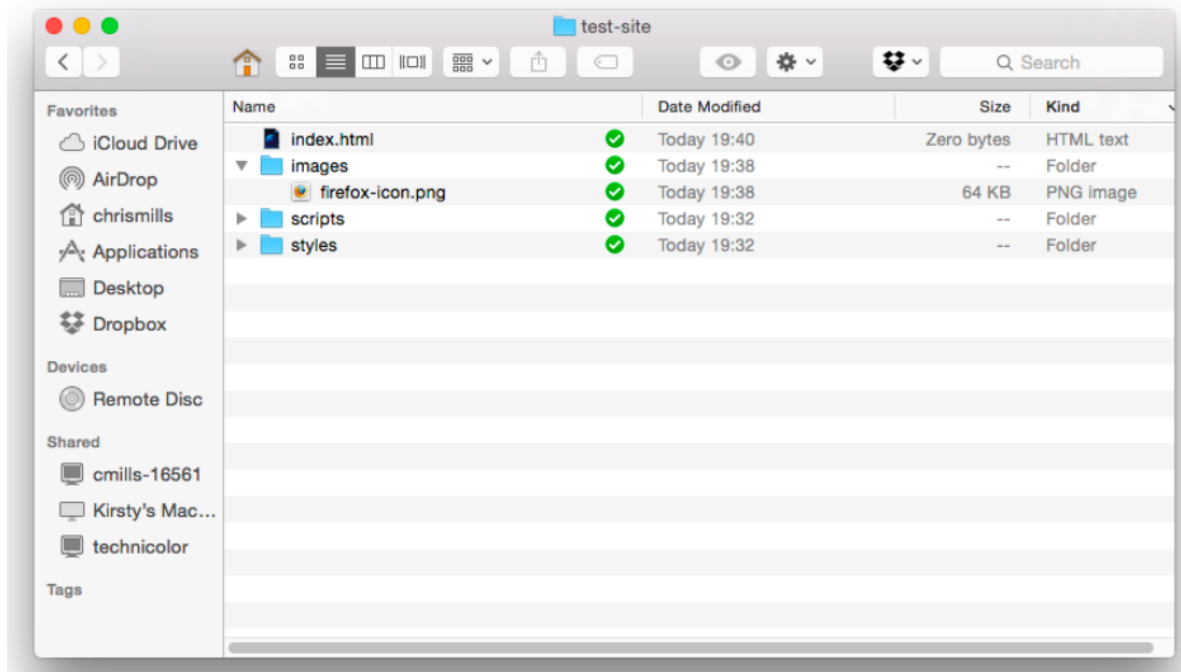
test-site

Search

Favorites
iCloud Drive
AirDrop
chrismills
Applications
Desktop
Dropbox

Devices
Remote Disc

Shared
cmills-16561
Kirsty's Mac...
technicolor

Tags

| Name | Date Modified | Size | Kind |
|---|---|---|---|
| index.html | Today 19:40 | Zero bytes | HTML text |
| images | Today 19:38 | -- | Folder |
| firefox-icon.png | Today 19:38 | 64 KB | PNG image |
| scripts | Today 19:32 | -- | Folder |
| styles | Today 19:32 | -- | Folder |